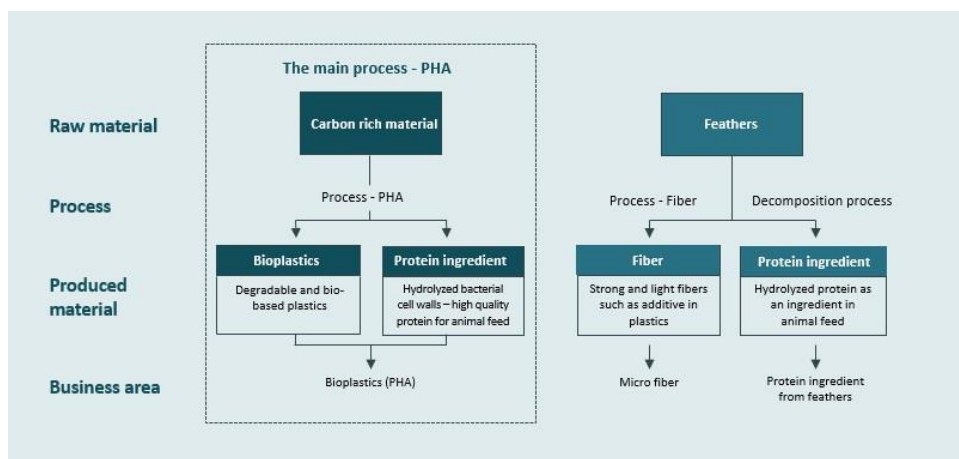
The main process - PHA

Raw material

Carbon rich material

Feathers

Process

Process - PHA

Process - Fiber

Decomposition process

Produced material

Bioplastics

Degradable and bio-based plastics

Protein ingredient

Hydrolyzed bacterial cell walls – high quality protein for animal feed

Fiber

Strong and light fibers such as additive in plastics

Protein ingredient

Hydrolyzed protein as an ingredient in animal feed

Business area

Bioplastics (PHA)

Micro fiber

Protein ingredient from feathers